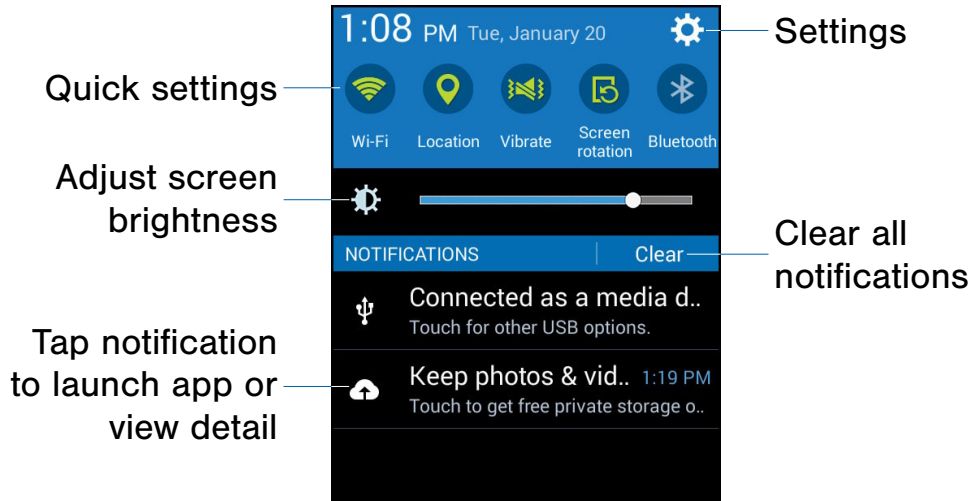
1:08 PM Tue, January 20

Settings

Quick settings

Wi-Fi Location Vibrate Screen rotation Bluetooth

Adjust screen brightness

NOTIFICATIONS Clear

Clear all notifications

Connected as a media d..
Touch for other USB options.

Tap notification to launch app or view detail

Keep photos & vid.. 1:19 PM
Touch to get free private storage o..